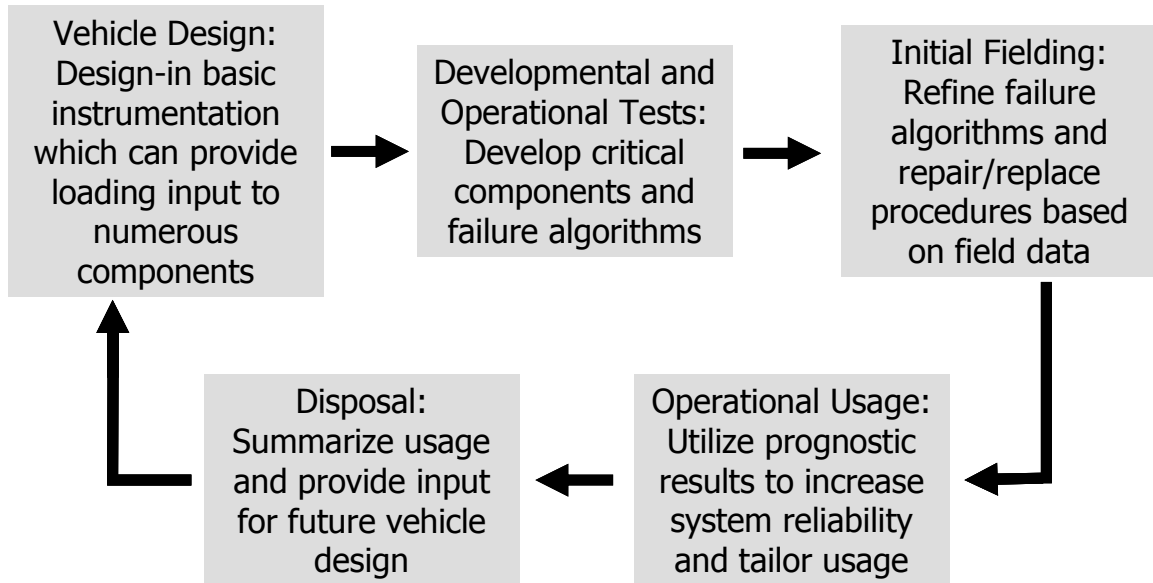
Vehicle Design: Design-in basic instrumentation which can provide loading input to numerous components

Developmental and Operational Tests: Develop critical components and failure algorithms

Initial Fielding: Refine failure algorithms and repair/replace procedures based on field data

Operational Usage: Utilize prognostic results to increase system reliability and tailor usage

Disposal: Summarize usage and provide input for future vehicle design